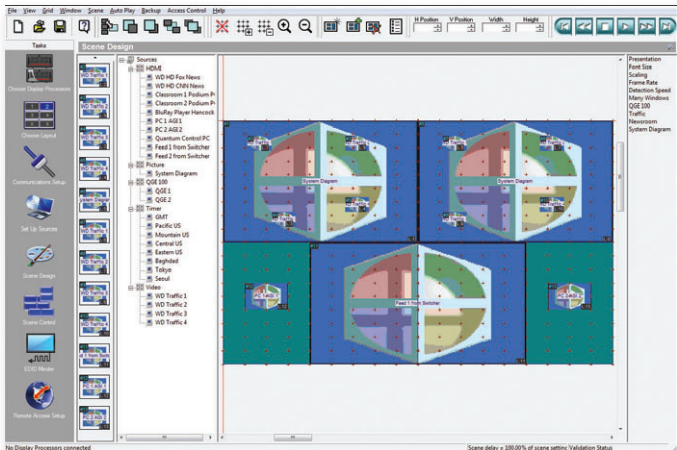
File View Grid Window Scene Auto Play Backup Access Control Help

H Position V Position Width Height

Tasks

Choose Display Processors

Choose Layout

Communications Setup

Set Up Sources

Scene Design

Scene Control

EDID Monitor

Remote Access Setup

Scene Design

Sources
HDMI
WD HD Fox News
WD HD CNN News
Classroom 1 Podium P
Classroom 2 Podium P
BluRay Player Hancock
PC 1 AGE 1
PC 2 AGE 2
Quantum Control PC
Feed 1 from Switcher
Feed 2 from Switcher
Picture
System Diagram
QGE 100
QGE 1
QGE 2
Timer
GMT
Pacific US
Mountain US
Central US
Eastern US
Baghdad
Tokyo
Seoul
Video
WD Traffic 1
WD Traffic 2
WD Traffic 3
WD Traffic 4

System Diagram

System Diagram

Feed 1 from Switcher

Presentation
Font Size
Scaling
Frame Rate
Detection Speed
Many Windows
QGE 100
Traffic
Newsroom
System Diagram

No Display Processors connected

Scene delay = 100.00% of scene setting Validation Status